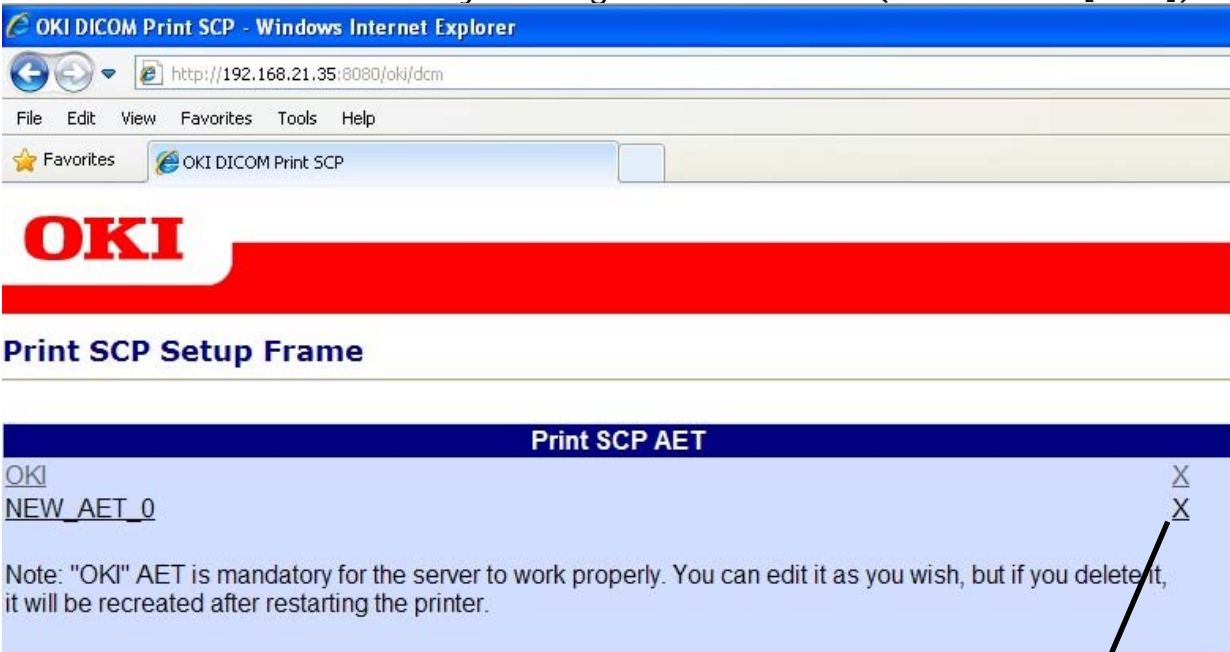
OKI DICOM Print SCP - Windows Internet Explorer

http://192.168.21.35:8080/oki/dcm

File Edit View Favorites Tools Help

Favorites OKI DICOM Print SCP

OKI

Print SCP Setup Frame

| Print SCP AET | |
|---|---|
| OKI | X |
| NEW_AET_0 | X |

Note: "OKI" AET is mandatory for the server to work properly. You can edit it as you wish, but if you delete it, it will be recreated after restarting the printer.